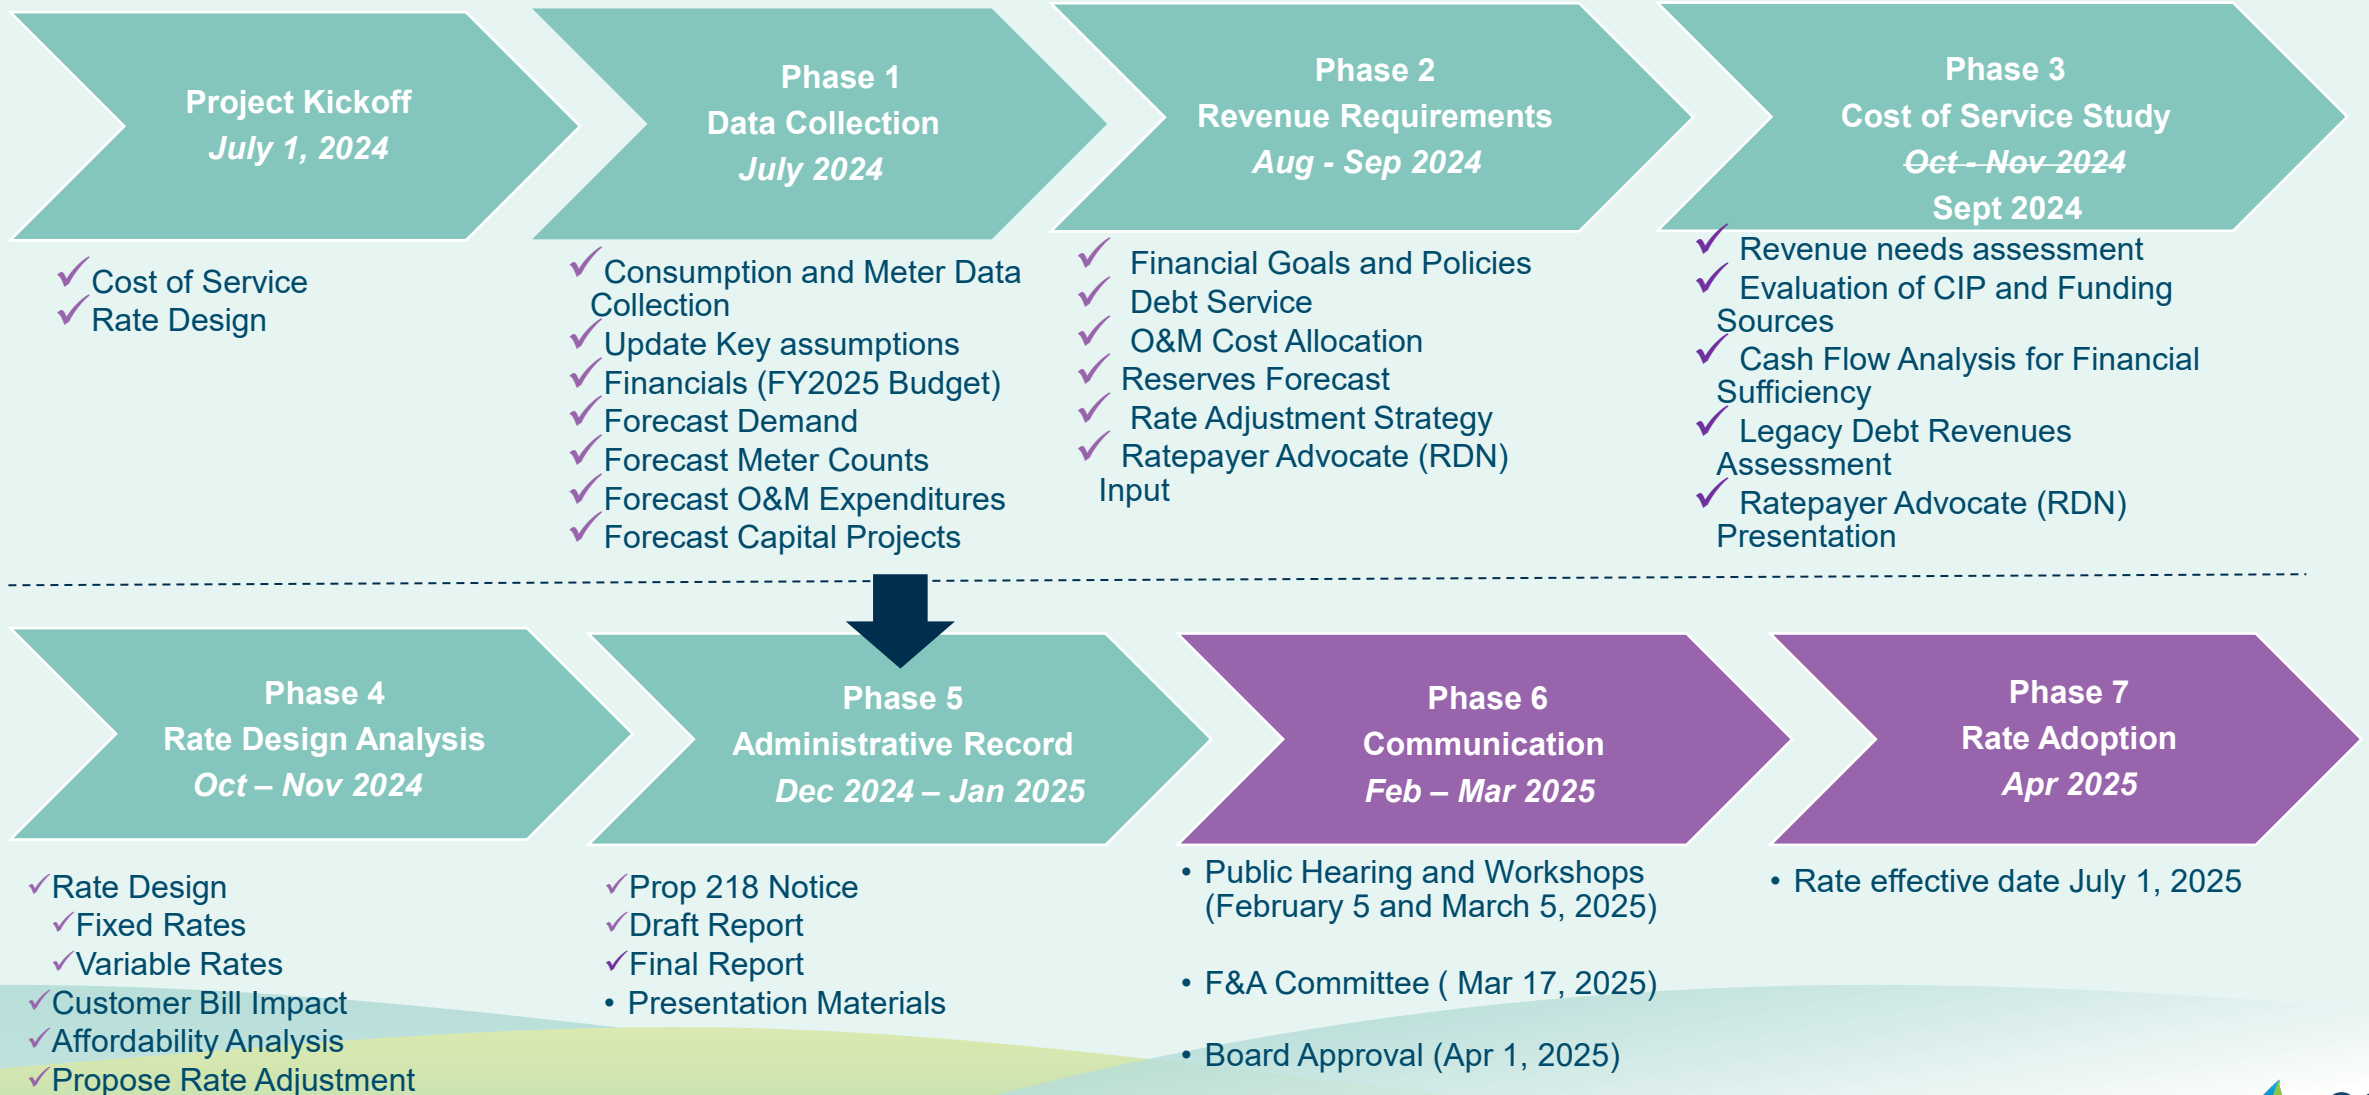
Project Kickoff
July 1, 2024

✓Cost of Service
✓Rate Design

Phase 1
Data Collection
July 2024

✓Consumption and Meter Data Collection
✓Update Key assumptions
✓Financials (FY2025 Budget)
✓Forecast Demand
✓Forecast Meter Counts
✓Forecast O&M Expenditures
✓Forecast Capital Projects

Phase 2
Revenue Requirements
Aug - Sep 2024

✓ Financial Goals and Policies
✓ Debt Service
✓ O&M Cost Allocation
✓ Reserves Forecast
✓ Rate Adjustment Strategy
✓ Ratepayer Advocate (RDN) Input

Phase 3
Cost of Service Study
~~Oct - Nov 2024~~
Sept 2024

✓ Revenue needs assessment
✓ Evaluation of CIP and Funding Sources
✓ Cash Flow Analysis for Financial Sufficiency
✓ Legacy Debt Revenues Assessment
✓ Ratepayer Advocate (RDN) Presentation

Phase 4
Rate Design Analysis
Oct – Nov 2024

✓Rate Design
✓Fixed Rates
✓Variable Rates
✓Customer Bill Impact
✓Affordability Analysis
✓Propose Rate Adjustment

Phase 5
Administrative Record
Dec 2024 – Jan 2025

✓Prop 218 Notice
✓Draft Report
✓Final Report
• Presentation Materials

Phase 6
Communication
Feb – Mar 2025

• Public Hearing and Workshops (February 5 and March 5, 2025)
• F&A Committee ( Mar 17, 2025)
• Board Approval (Apr 1, 2025)

Phase 7
Rate Adoption
Apr 2025

• Rate effective date July 1, 2025